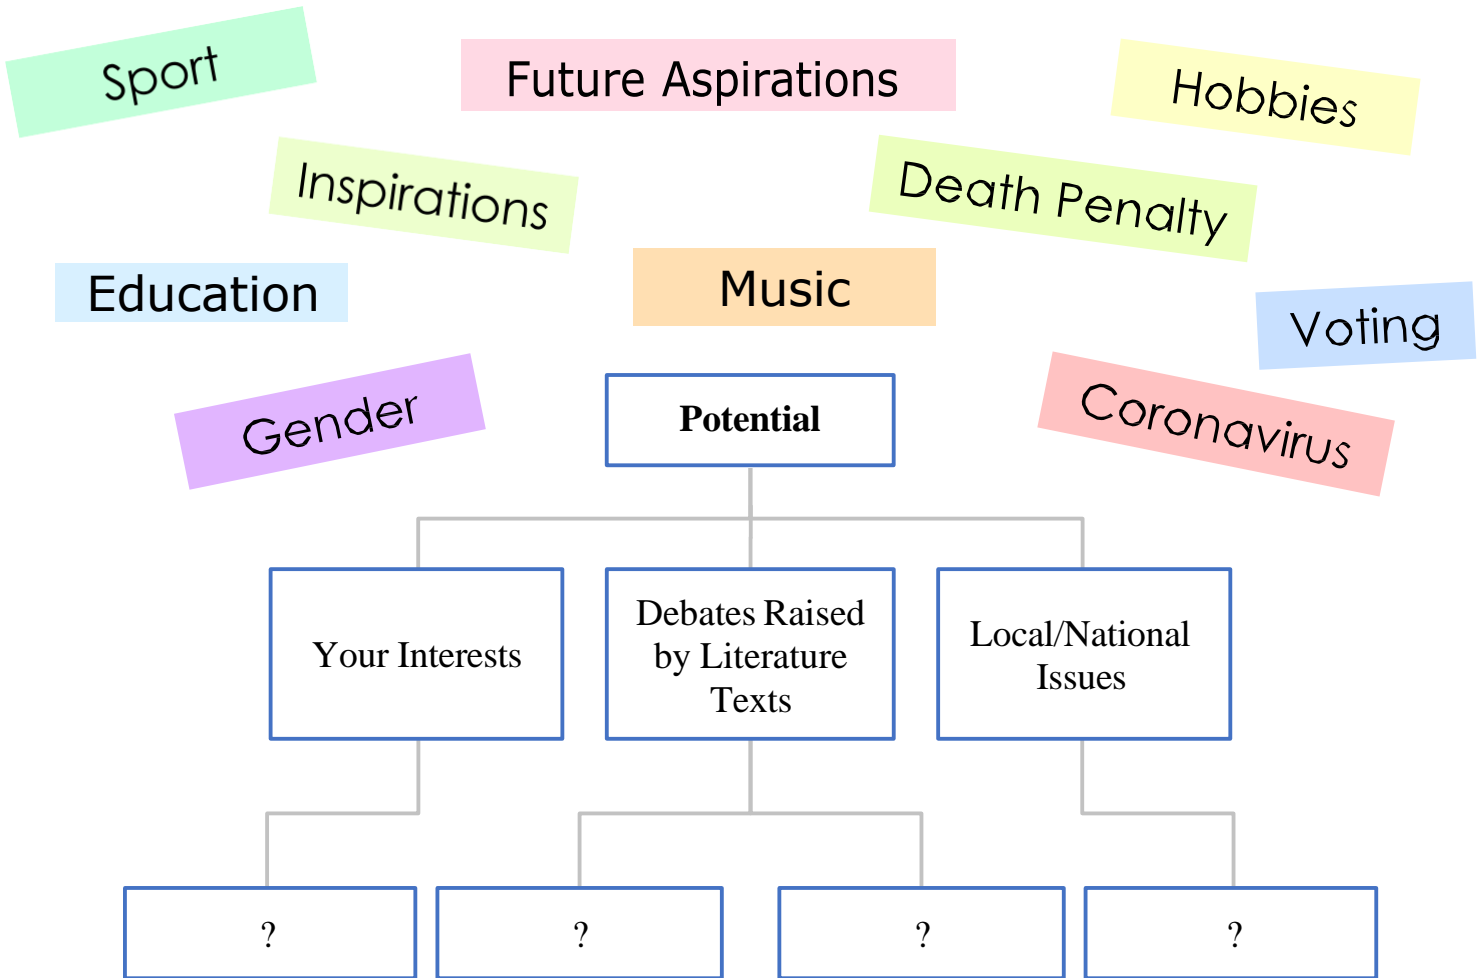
Sport

Future Aspirations

Hobbies

Inspirations

Death Penalty

Education

Music

Voting

Gender

Coronavirus

Potential

Your Interests

Debates Raised by Literature Texts

Local/National Issues

?

?

?

?